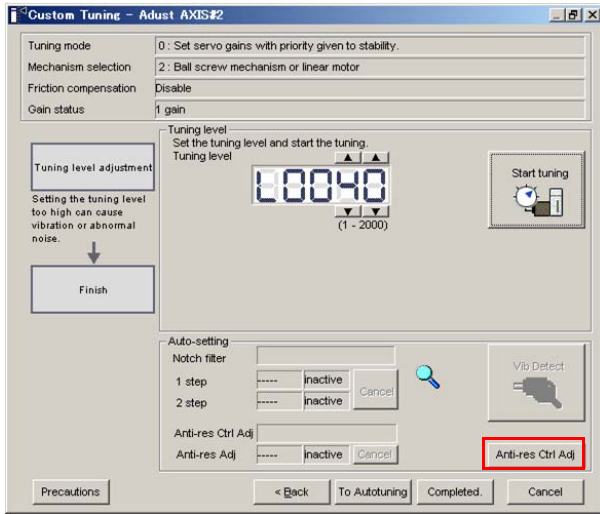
Custom Tuning - Adust AXIS#2

| Tuning mode | 0 : Set servo gains with priority given to stability. |
|---|---|
| Mechanism selection | 2 : Ball screw mechanism or linear motor |
| Friction compensation | Disable |
| Gain status | 1 gain |

Tuning level adjustment

Setting the tuning level too high can cause vibration or abnormal noise.

Finish

Tuning level
Set the tuning level and start the tuning.
Tuning level
L0040
(1 - 2000)

Start tuning

Auto-setting
Notch filter
1 step ----- inactive
2 step ----- inactive
Cancel
Anti-res Ctrl Adj
Anti-res Adj ----- inactive Cancel

Vib Detect

Anti-res Ctrl Adj

Precautions
< Back
To Autotuning
Completed.
Cancel